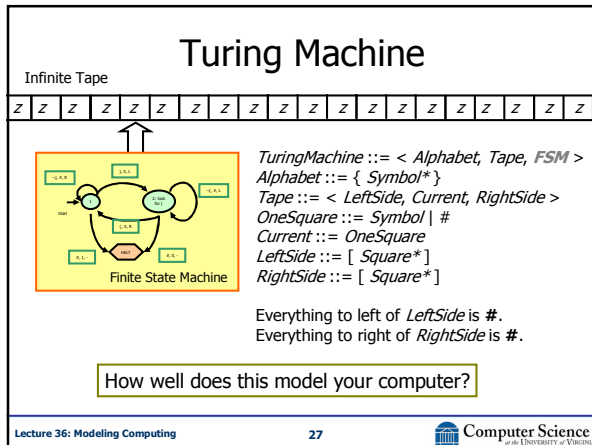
Turing Machine

Infinite Tape

z z z z z z z z z z z z z z z z z z z z z

Start

HALT

Finite State Machine

*TuringMachine* ::= < *Alphabet*, *Tape*, ***FSM*** >
*Alphabet* ::= { *Symbol** }
*Tape* ::= < *LeftSide*, *Current*, *RightSide* >
*OneSquare* ::= *Symbol* | #
*Current* ::= *OneSquare*
*LeftSide* ::= [ *Square** ]
*RightSide* ::= [ *Square** ]

Everything to left of *LeftSide* is **#**.
Everything to right of *RightSide* is **#**.

How well does this model your computer?

Lecture 36: Modeling Computing

27

Computer Science at the University of Virgini